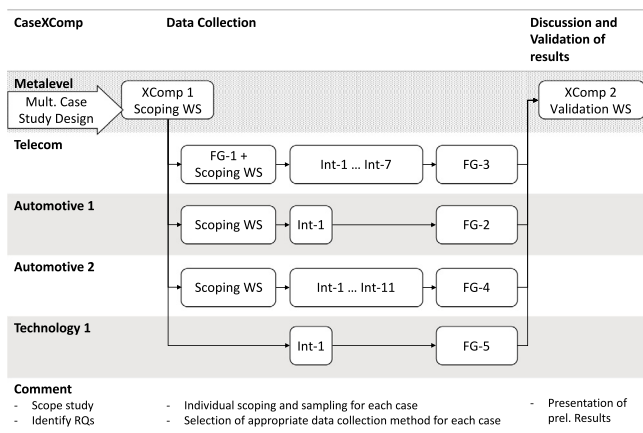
CaseXComp

Data Collection

Discussion and Validation of results

Metalevel

Mult. Case Study Design

XComp 1 Scoping WS

XComp 2 Validation WS

Telecom

FG-1 + Scoping WS

Int-1 … Int-7

FG-3

Automotive 1

Scoping WS

Int-1

FG-2

Automotive 2

Scoping WS

Int-1 … Int-11

FG-4

Technology 1

Int-1

FG-5

Comment

- Scope study
- Identify RQs

- Individual scoping and sampling for each case
- Selection of appropriate data collection method for each case

- Presentation of prel. Results